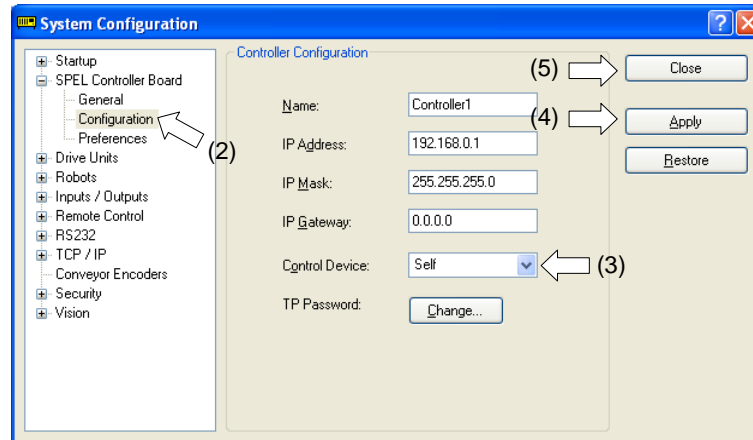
System Configuration

Startup
SPEL Controller Board
General
Configuration
Preferences
Drive Units
Robots
Inputs / Outputs
Remote Control
RS232
TCP / IP
Conveyor Encoders
Security
Vision

(2)

Controller Configuration

Name: Controller1
IP Address: 192.168.0.1
IP Mask: 255.255.255.0
IP Gateway: 0.0.0.0
Control Device: Self
TP Password: Change...

(3)

(5) Close
(4) Apply
Restore